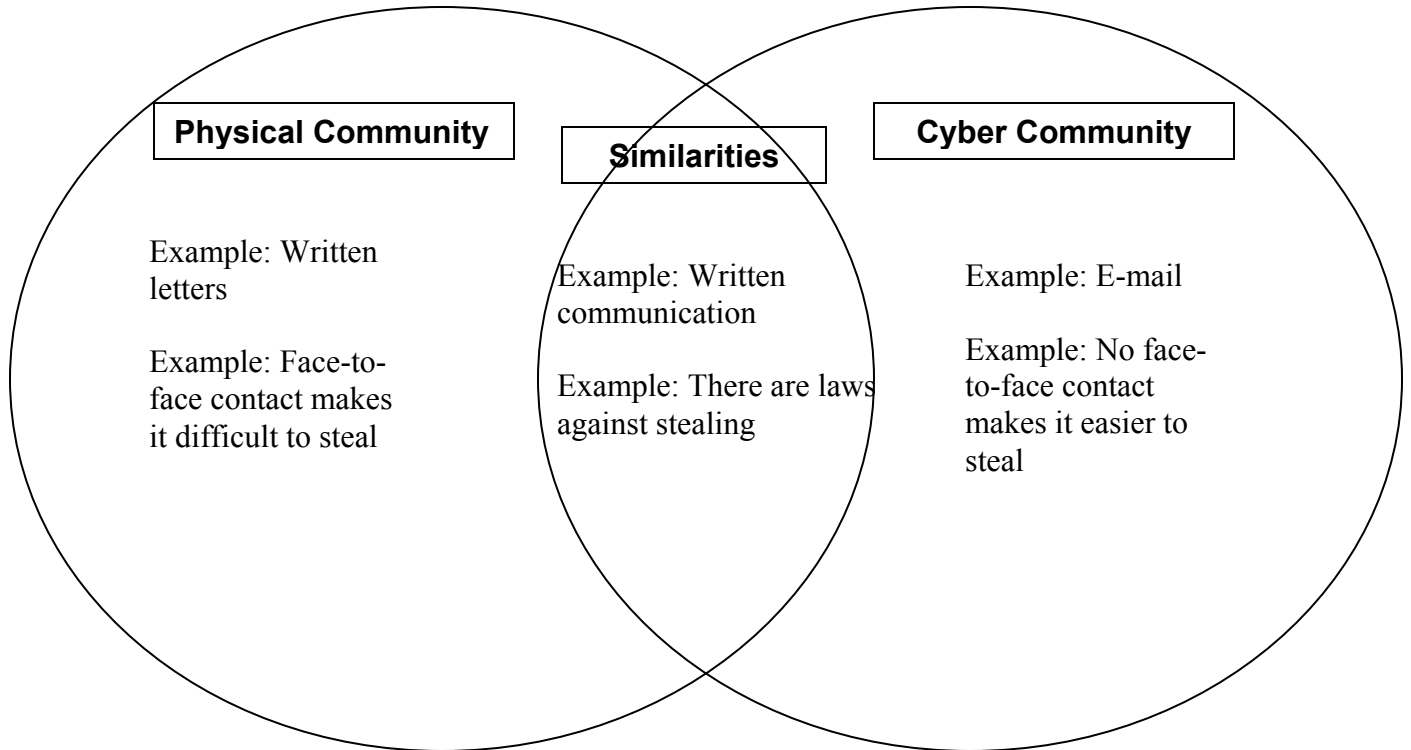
Physical Community

Similarities

Cyber Community

Example: Written letters

Example: Face-to-face contact makes it difficult to steal

Example: Written communication

Example: There are laws against stealing

Example: E-mail

Example: No face-to-face contact makes it easier to steal